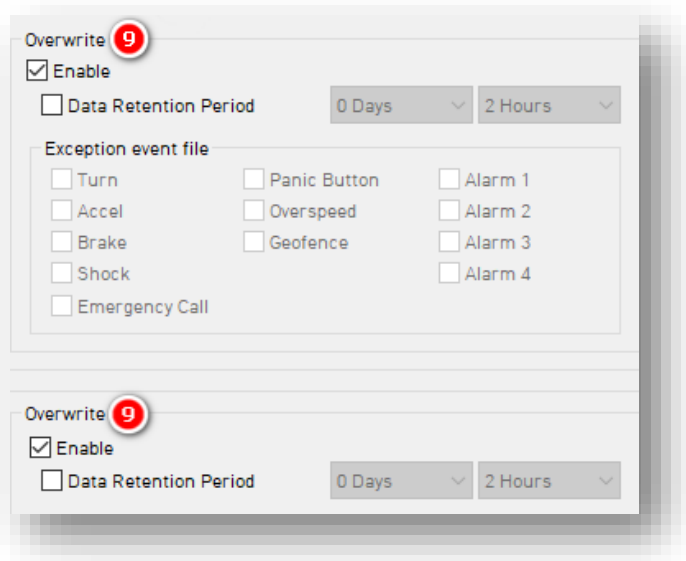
Overwrite 9

Enable

Data Retention Period 0 Days 2 Hours

Exception event file

Turn
Accel
Brake
Shock
Emergency Call

Panic Button
Overspeed
Geofence

Alarm 1
Alarm 2
Alarm 3
Alarm 4

Overwrite 9

Enable

Data Retention Period 0 Days 2 Hours